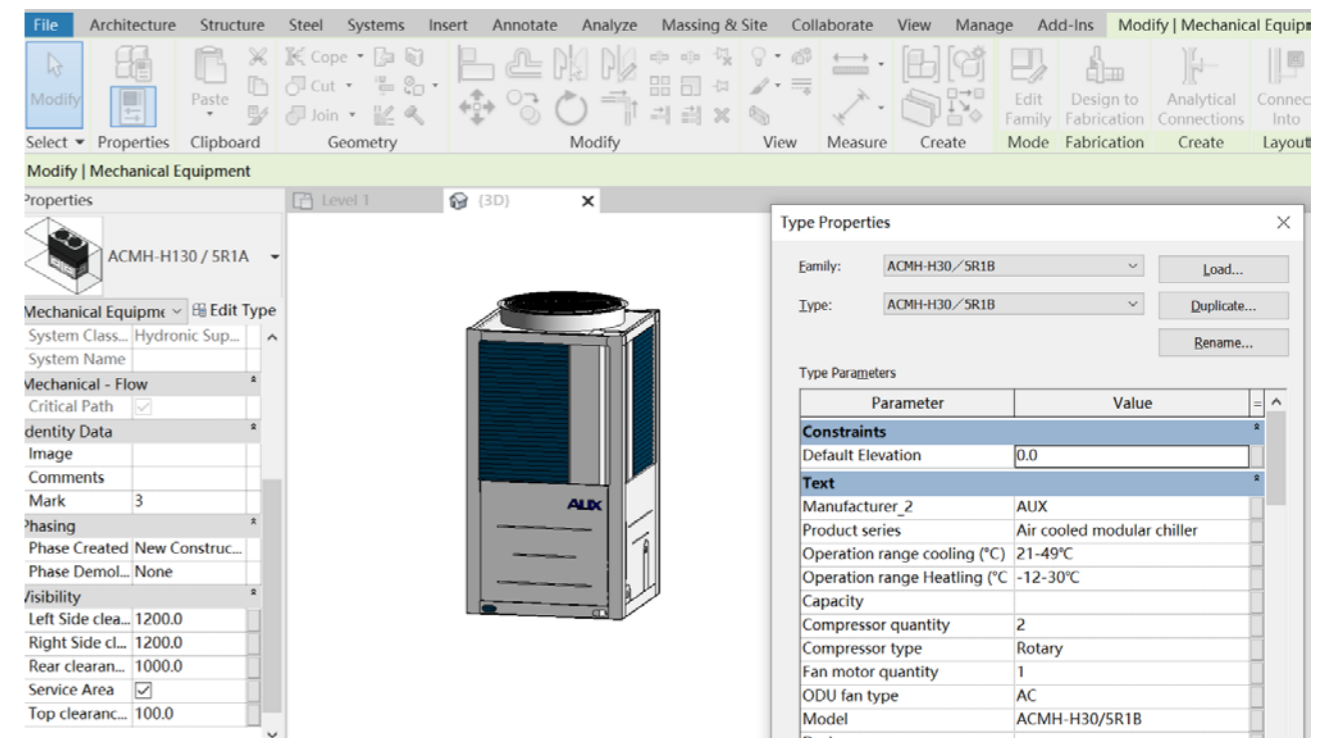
File Architecture Structure Steel Systems Insert Annotate Analyze Massing & Site Collaborate View Manage Add-Ins Modify | Mechanical Equipm

Modify Select ▾ Properties Paste Clipboard Cope ▾ Cut ▾ Join ▾ Geometry Modify View Measure Create Edit Family Mode Design to Fabrication Fabrication Analytical Connections Create Connect Into Layout

Modify | Mechanical Equipment

Properties

ACMH-H130 / 5R1A

Mechanical Equipme Edit Type

| | |
|---|---|
| System Class... | Hydronic Sup... |
| System Name | |
| Mechanical - Flow | |
| Critical Path | |
| Identity Data | |
| Image | |
| Comments | |
| Mark | 3 |
| Phasing | |
| Phase Created | New Construc... |
| Phase Demol... | None |
| Visibility | |
| Left Side clea... | 1200.0 |
| Right Side cl... | 1200.0 |
| Rear clearan... | 1000.0 |
| Service Area | ☑ |
| Top clearanc... | 100.0 |

Level 1 {3D} ×

AUX

Type Properties ×

Family: ACMH-H30/5R1B Load...

Type: ACMH-H30/5R1B Duplicate...

Rename...

Type Parameters

| Parameter | Value |
|---|---|
| Constraints | |
| Default Elevation | 0.0 |
| Text | |
| Manufacturer_2 | AUX |
| Product series | Air cooled modular chiller |
| Operation range cooling (°C) | 21-49°C |
| Operation range Heatling (°C | -12-30°C |
| Capacity | |
| Compressor quantity | 2 |
| Compressor type | Rotary |
| Fan motor quantity | 1 |
| ODU fan type | AC |
| Model | ACMH-H30/5R1B |